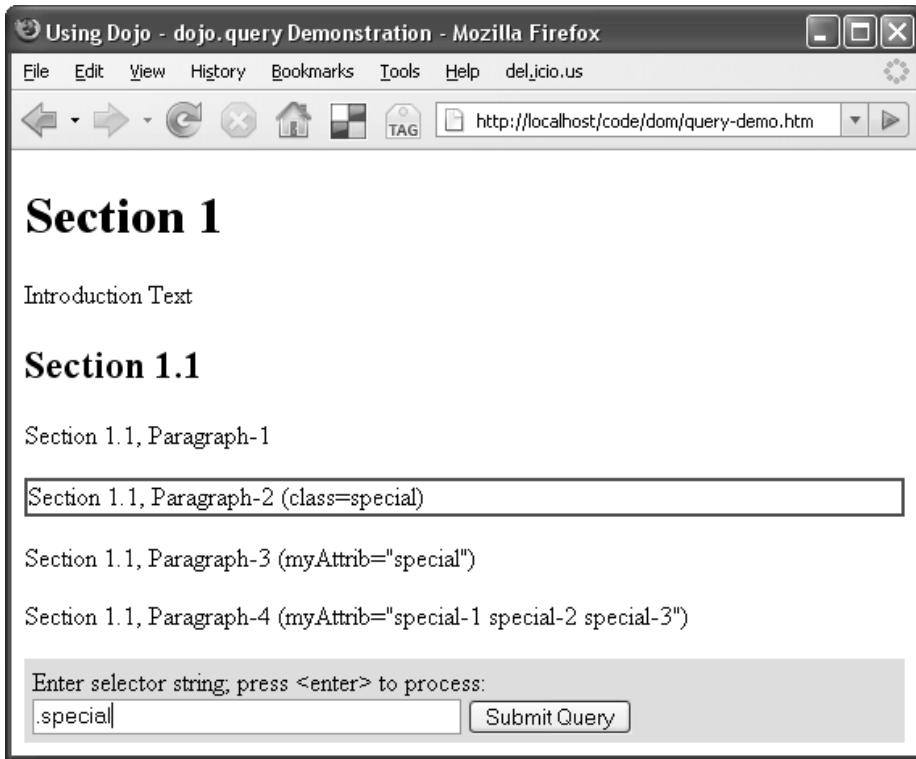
Using Dojo - dojo.query Demonstration - Mozilla Firefox

File Edit View History Bookmarks Tools Help del.icio.us

TAG http://localhost/code/dom/query-demo.htm

# Section 1

Introduction Text

## Section 1.1

Section 1.1, Paragraph-1

Section 1.1, Paragraph-2 (class=special)

Section 1.1, Paragraph-3 (myAttrib="special")

Section 1.1, Paragraph-4 (myAttrib="special-1 special-2 special-3")

Enter selector string; press <enter> to process:

.special

Submit Query